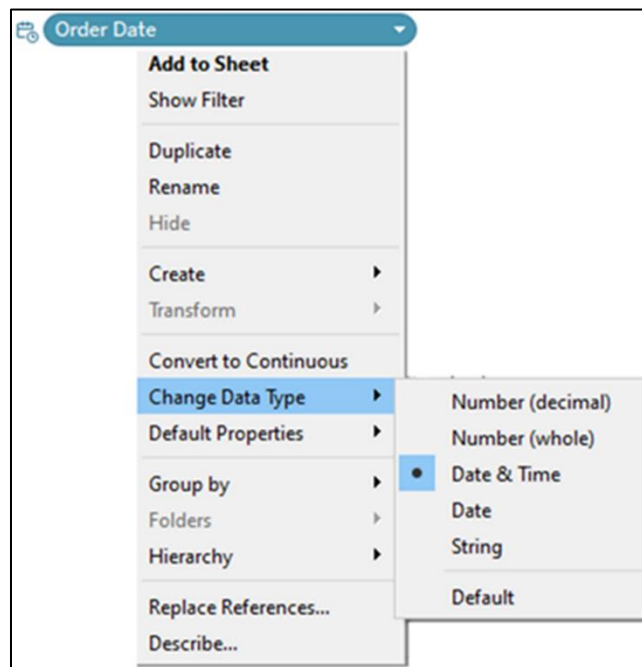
Order Date

Add to Sheet
Show Filter

Duplicate
Rename
Hide

Create
Transform

Convert to Continuous
Change Data Type
Default Properties

Group by
Folders
Hierarchy

Replace References...
Describe...

Number (decimal)
Number (whole)
Date & Time
Date
String

Default